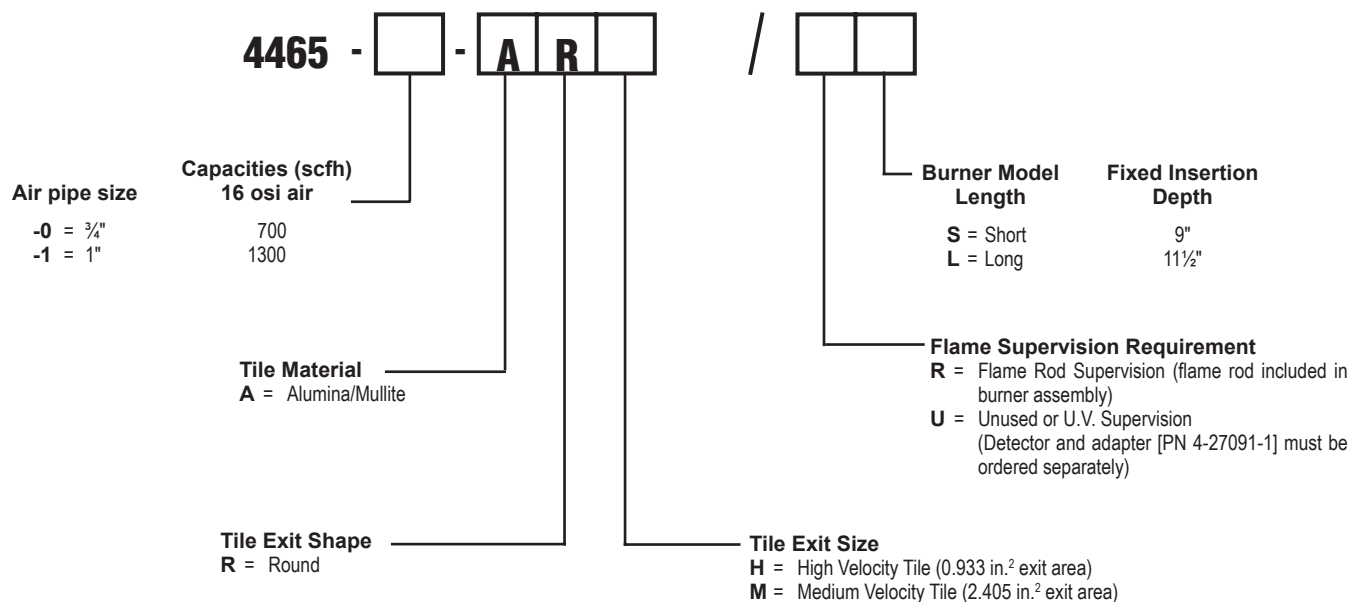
4465 - [ ] - A R [ ] / [ ] [ ]

Capacities (scfh)
16 osi air

Air pipe size

| | |
|---|---|
| -0 = ¾" | 700 |
| -1 = 1" | 1300 |

Burner Model Length | Fixed Insertion Depth

| | |
|---|---|
| S = Short | 9" |
| L = Long | 11½" |

Tile Material
A = Alumina/Mullite

Flame Supervision Requirement
R = Flame Rod Supervision (flame rod included in burner assembly)
U = Unused or U.V. Supervision (Detector and adapter [PN 4-27091-1] must be ordered separately)

Tile Exit Shape
R = Round

Tile Exit Size
H = High Velocity Tile (0.933 in.$^2$ exit area)
M = Medium Velocity Tile (2.405 in.$^2$ exit area)